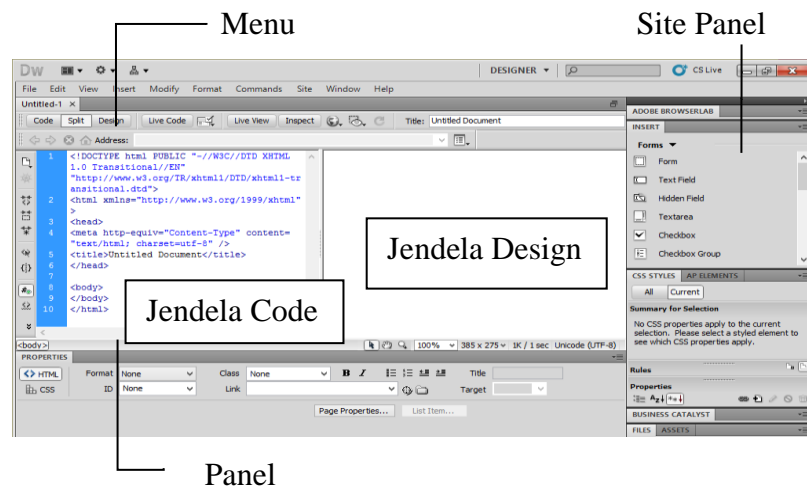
Menu

Site Panel

Dw

DESIGNER ▾

CS Live

File Edit View Insert Modify Format Commands Site Window Help

Untitled-1 ×

Code Split Design Live Code Live View Inspect Title: Untitled Document

Address:

1 <!DOCTYPE html PUBLIC "-//W3C//DTD XHTML 1.0 Transitional//EN"
"http://www.w3.org/TR/xhtml1/DTD/xhtml1-transitional.dtd">
2 <html xmlns="http://www.w3.org/1999/xhtml">
3 <head>
4 <meta http-equiv="Content-Type" content="text/html; charset=utf-8" />
5 <title>Untitled Document</title>
6 </head>
7
8 <body>
9 </body>
10 </html>

Jendela Design

Jendela Code

<body>

100% ▾ 385 x 275 ▾ 1K / 1 sec Unicode (UTF-8)

PROPERTIES

<> HTML Format None Class None B I Title
CSS ID None Link Target

Page Properties... List Item...

ADOBE BROWSERLAB

INSERT

Forms ▾

Form
Text Field
Hidden Field
Textarea
Checkbox
Checkbox Group

CSS STYLES AP ELEMENTS

All Current

Summary for Selection

No CSS properties apply to the current selection. Please select a styled element to see which CSS properties apply.

Rules

Properties

BUSINESS CATALYST

FILES ASSETS

Panel